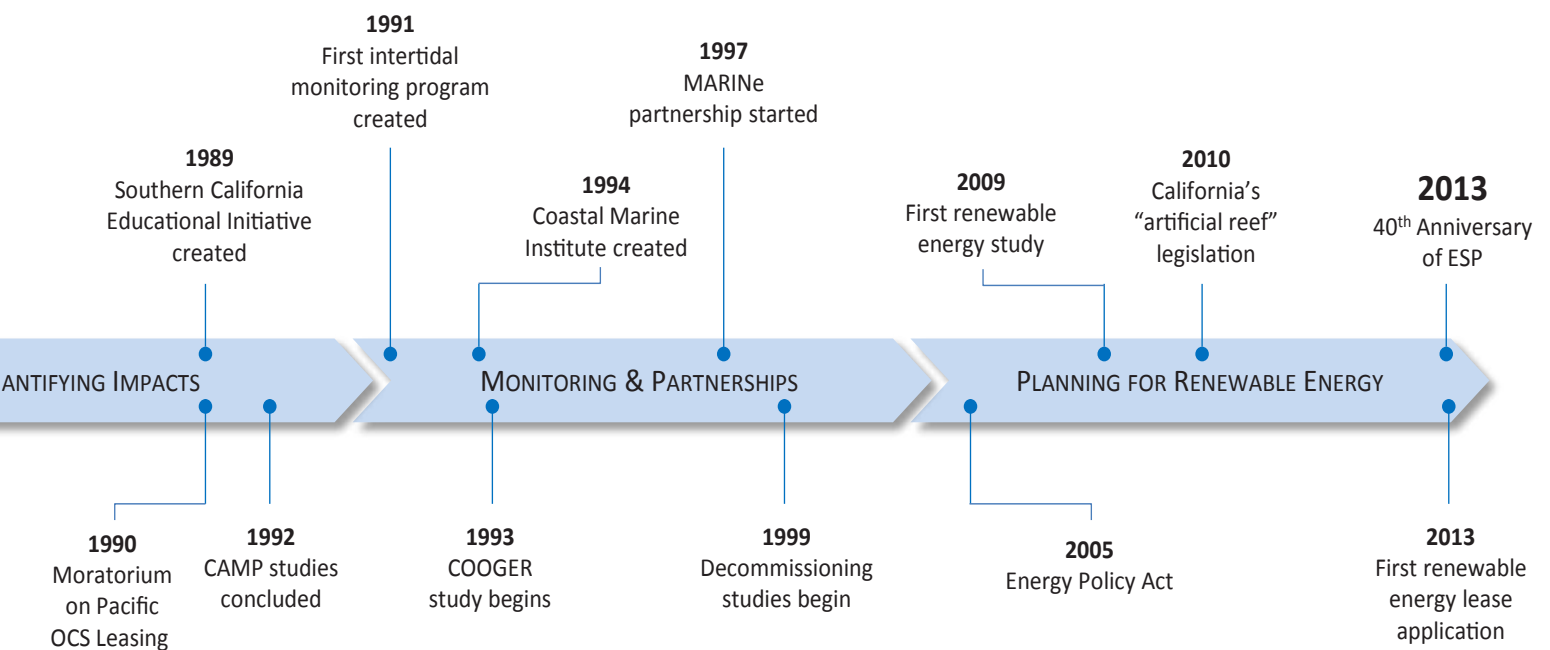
1991
First intertidal monitoring program created

1997
MARINe partnership started

1989
Southern California Educational Initiative created

1994
Coastal Marine Institute created

2009
First renewable energy study

2010
California's "artificial reef" legislation

2013
40$^{th}$ Anniversary of ESP

ANTIFYING IMPACTS

MONITORING & PARTNERSHIPS

PLANNING FOR RENEWABLE ENERGY

1990
Moratorium on Pacific OCS Leasing

1992
CAMP studies concluded

1993
COOGER study begins

1999
Decommissioning studies begin

2005
Energy Policy Act

2013
First renewable energy lease application